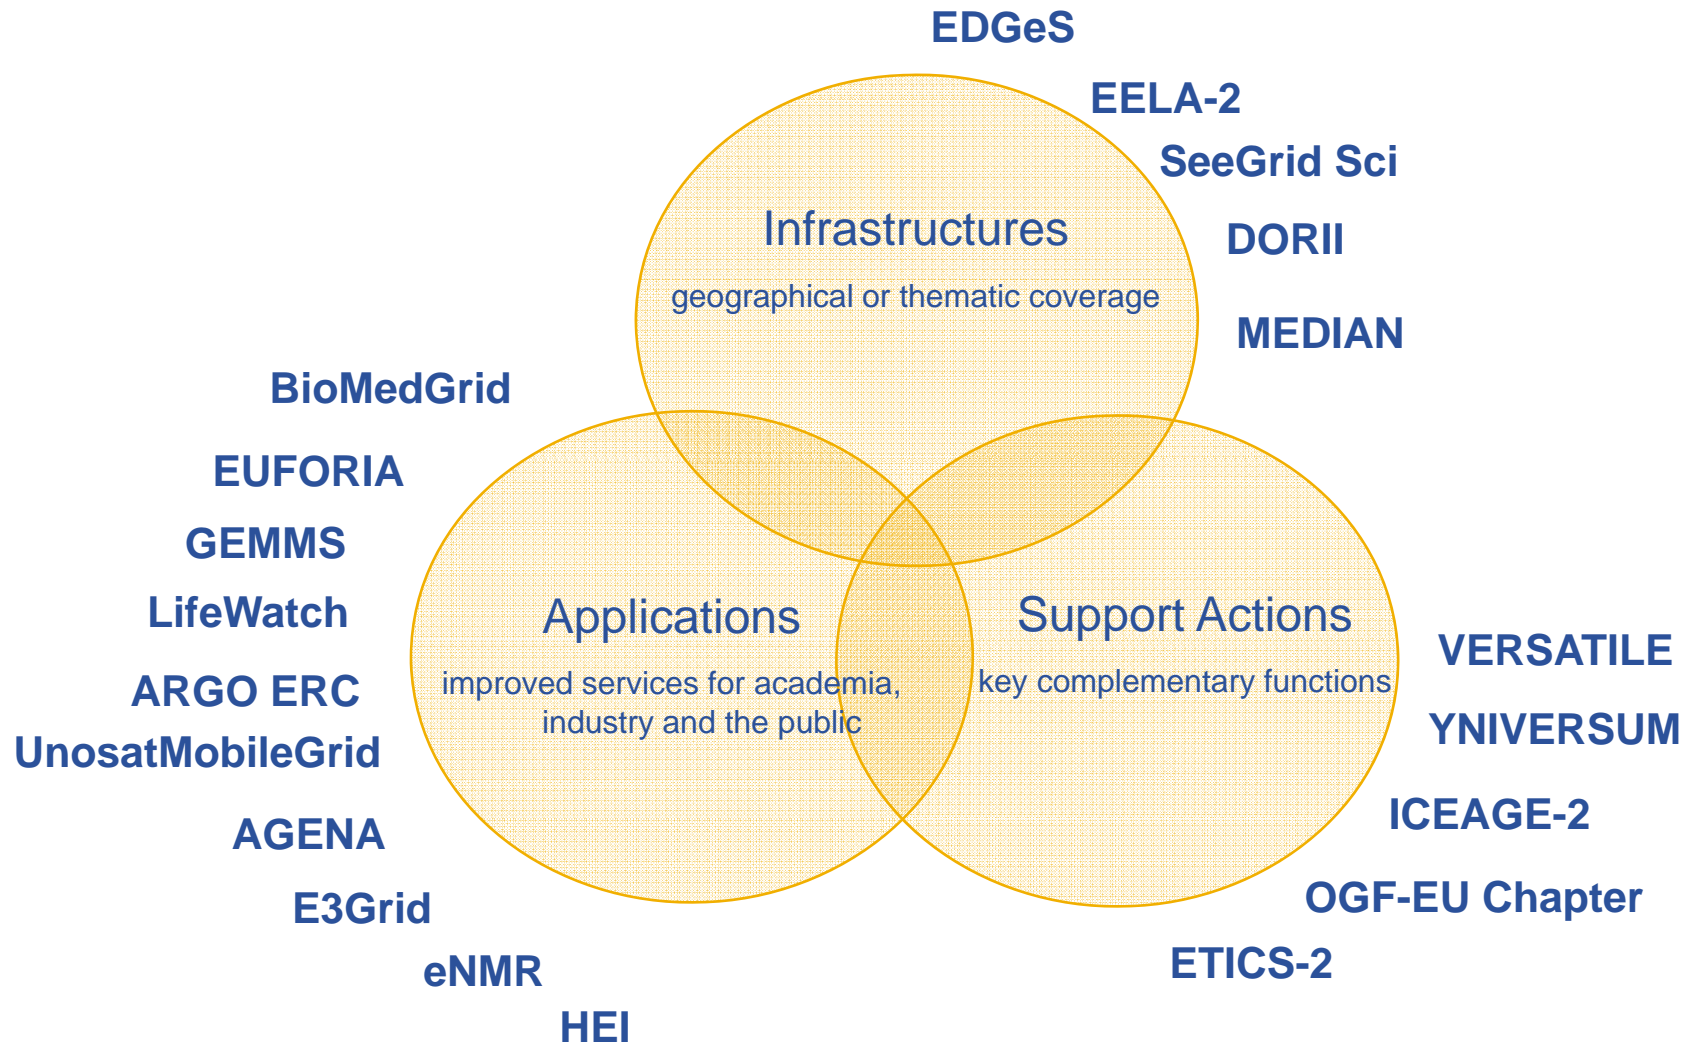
EDGeS

EELA-2

SeeGrid Sci

DORII

MEDIAN

Infrastructures

geographical or thematic coverage

BioMedGrid

EUFORIA

GEMMS

LifeWatch

ARGO ERC

UnosatMobileGrid

AGENA

E3Grid

eNMR

HEI

Applications

improved services for academia, industry and the public

Support Actions

key complementary functions

VERSATILE

YNIVERSUM

ICEAGE-2

OGF-EU Chapter

ETICS-2